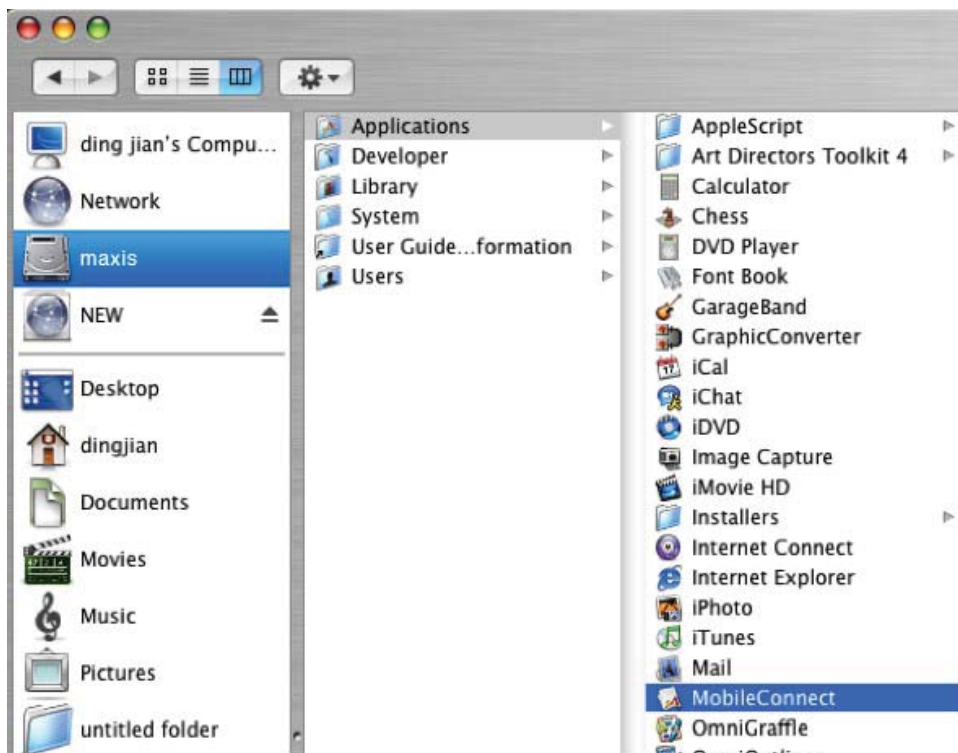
ding jian's Compu...
Network
maxis
NEW
Desktop
dingjian
Documents
Movies
Music
Pictures
untitled folder

Applications
Developer
Library
System
User Guide...formation
Users

AppleScript
Art Directors Toolkit 4
Calculator
Chess
DVD Player
Font Book
GarageBand
GraphicConverter
iCal
iChat
iDVD
Image Capture
iMovie HD
Installers
Internet Connect
Internet Explorer
iPhoto
iTunes
Mail
MobileConnect
OmniGraffle
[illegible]